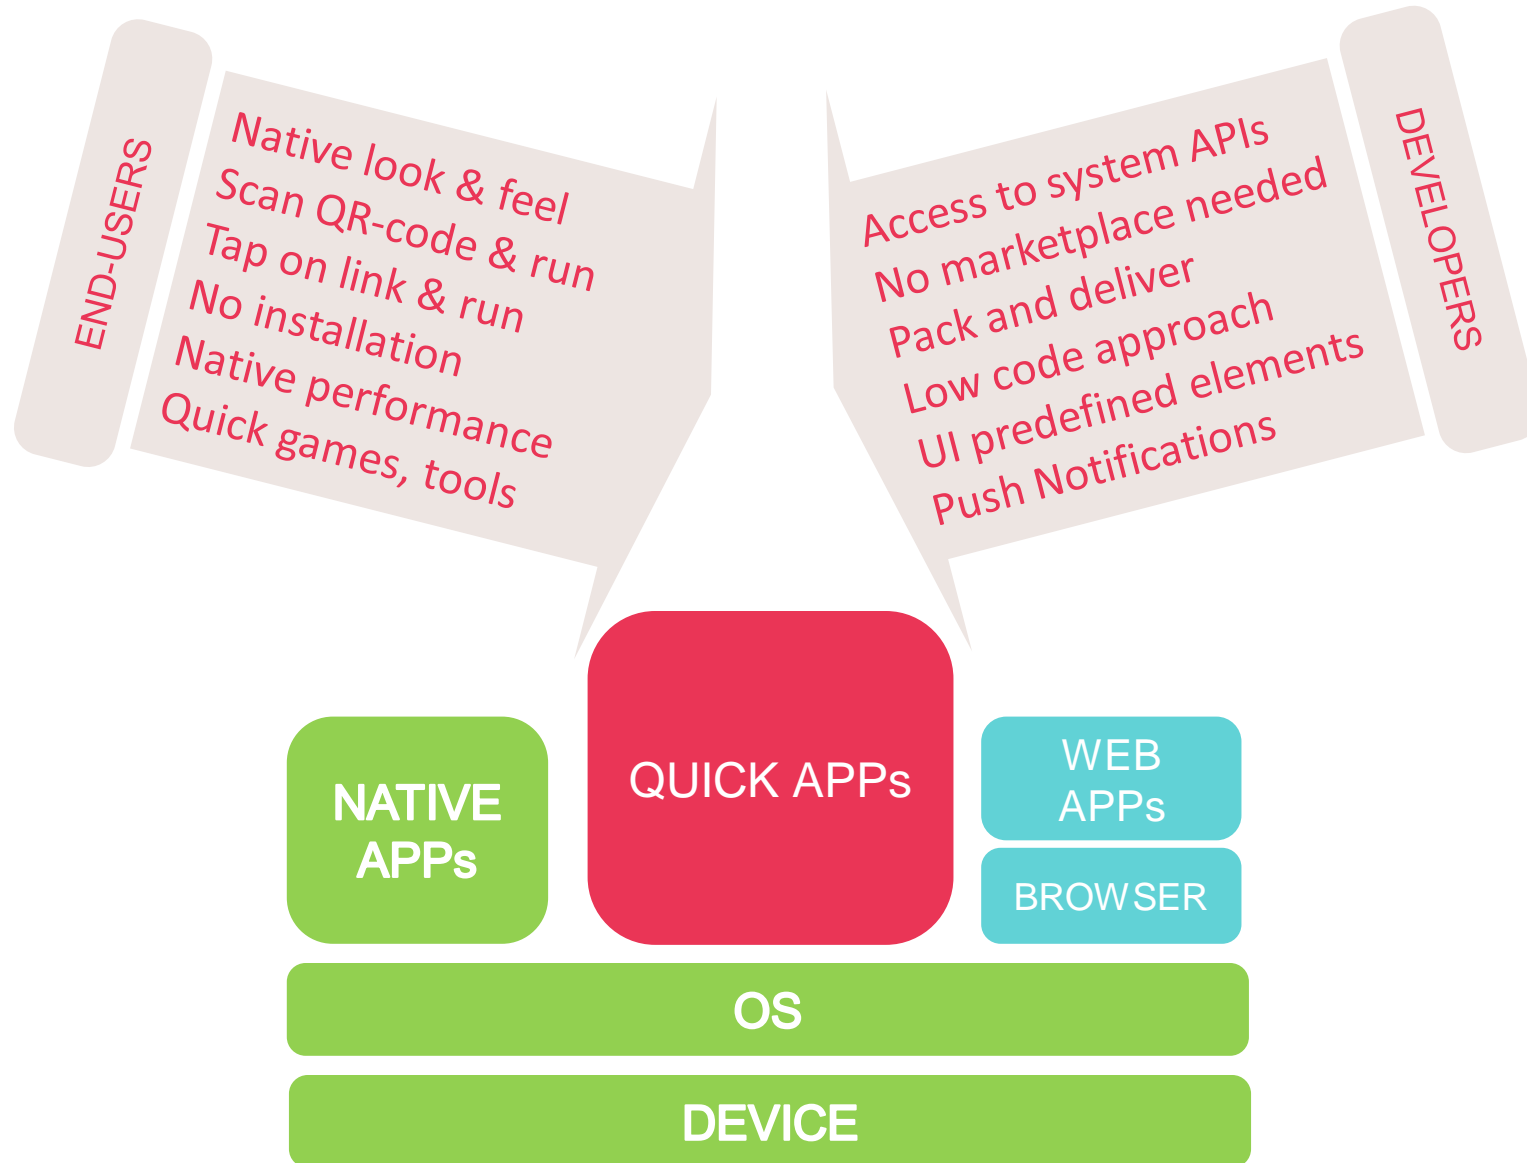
END-USERS

Native look & feel
Scan QR-code & run
Tap on link & run
No installation
Native performance
Quick games, tools

Access to system APIs
No marketplace needed
Pack and deliver
Low code approach
UI predefined elements
Push Notifications

DEVELOPERS

NATIVE APPs

QUICK APPs

WEB APPs

BROWSER

OS

DEVICE